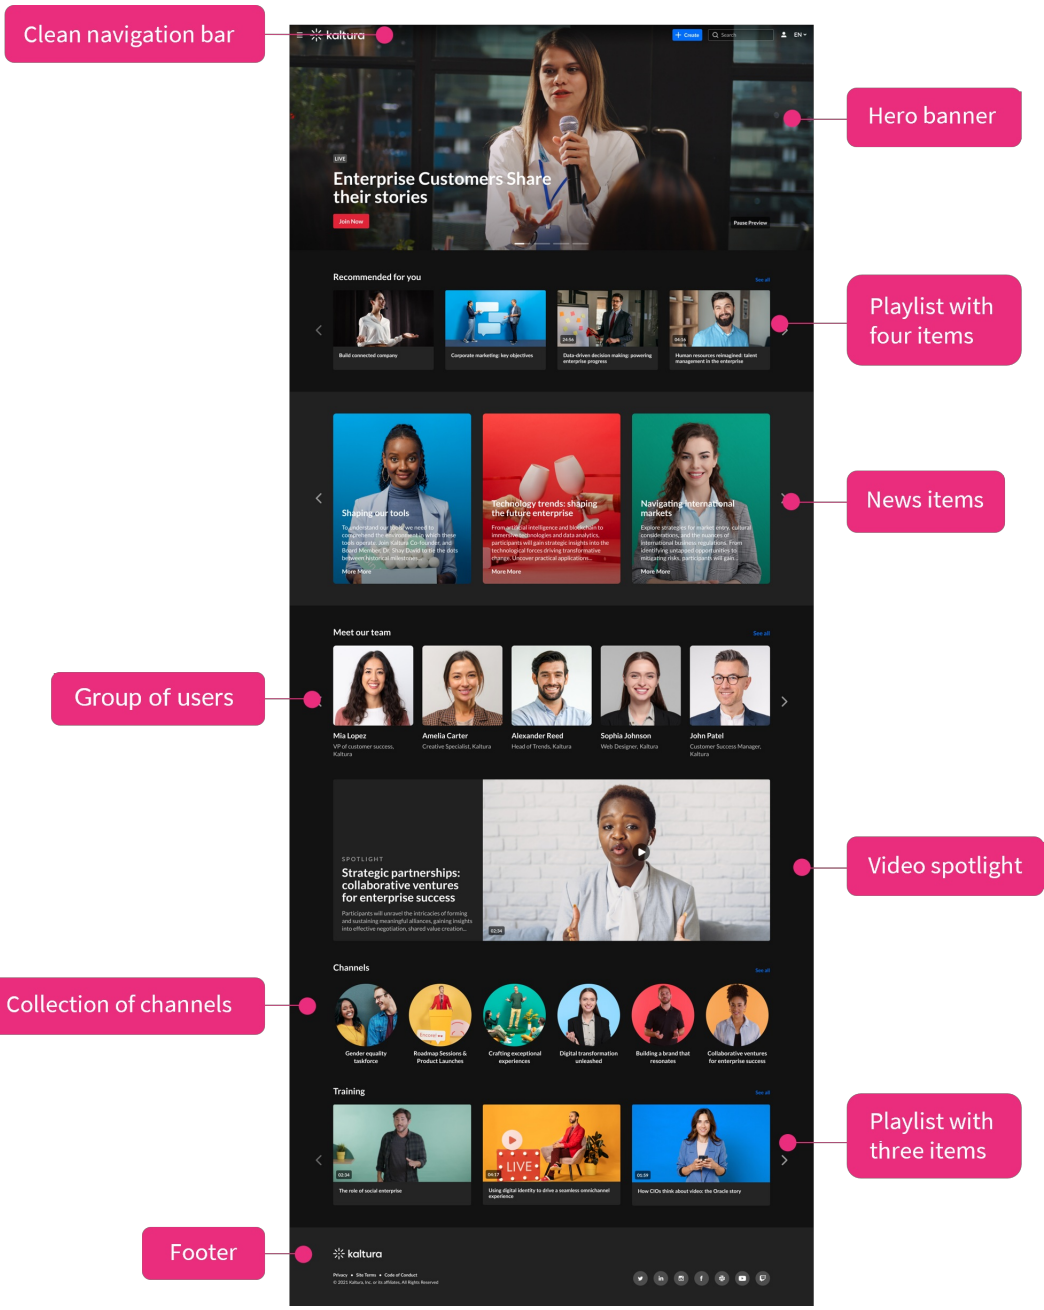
Clean navigation bar

kaltura

+ Create

Search

EN

Hero banner

LIVE

Enterprise Customers Share their stories

Join Now

Pause Preview

Recommended for you

See all

Build connected company

Corporate marketing: key objectives

24:36

Data-driven decision making: powering enterprise progress

04:16

Human resources reimagined: talent management in the enterprise

Playlist with four items

News items

Shaping our tools

To understand our tools, we need to comprehend the environment in which these tools operate. Join Kaltura Co-founder, and Board Member, Dr. Shay David to tie the dots between historical milestones...

More More

Technology trends: shaping the future enterprise

From artificial intelligence and blockchain to immersive technologies and data analytics, participants will gain strategic insights into the technological forces driving transformative change. Uncover practical applications...

More More

Navigating international markets

Explore strategies for market entry, cultural considerations, and the nuances of international business regulations. From identifying untapped opportunities to mitigating risks, participants will gain...

More More

Meet our team

See all

Group of users

Mia Lopez

VP of customer success, Kaltura

Amelia Carter

Creative Specialist, Kaltura

Alexander Reed

Head of Trends, Kaltura

Sophia Johnson

Web Designer, Kaltura

John Patel

Customer Success Manager, Kaltura

SPOTLIGHT

Strategic partnerships: collaborative ventures for enterprise success

Participants will unravel the intricacies of forming and sustaining meaningful alliances, gaining insights into effective negotiation, shared value creation...

02:34

Video spotlight

Channels

See all

Collection of channels

Gender equality taskforce

Roadmap Sessions & Product Launches

Crafting exceptional experiences

Digital transformation unleashed

Building a brand that resonates

Collaborative ventures for enterprise success

Training

See all

02:34

The role of social enterprise

04:57

LIVE

Using digital identity to drive a seamless omnichannel experience

01:59

How CIOs think about video: the Oracle story

Playlist with three items

Footer

kaltura

Privacy • Site Terms • Code of Conduct

© 2025 Kaltura, Inc. or its affiliates. All Rights Reserved